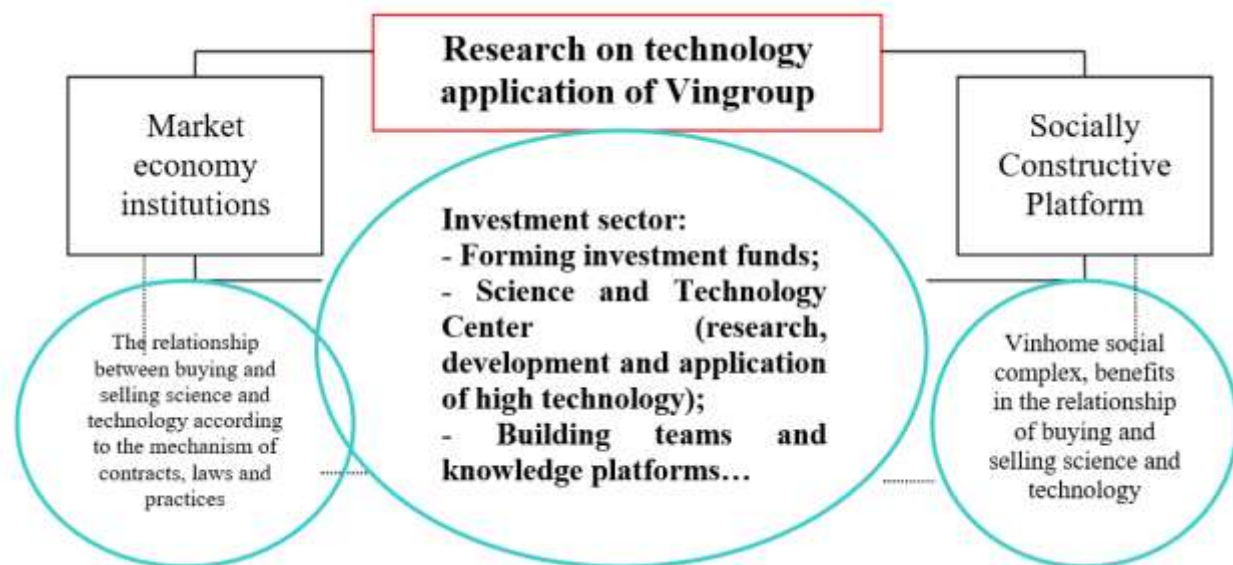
Research on technology application of Vingroup

Market economy institutions

Investment sector:
- Forming investment funds;
- Science and Technology Center (research, development and application of high technology);
- Building teams and knowledge platforms…

Socially Constructive Platform

The relationship between buying and selling science and technology according to the mechanism of contracts, laws and practices

Vinhome social complex, benefits in the relationship of buying and selling science and technology